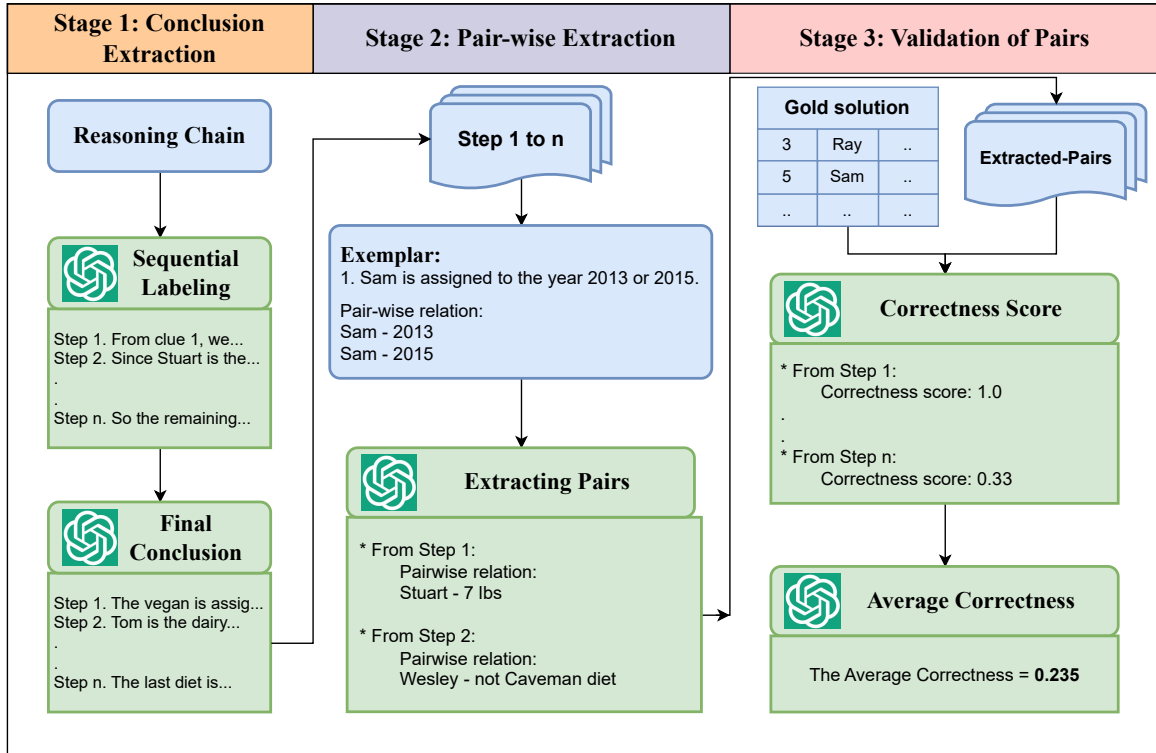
Stage 1: Conclusion Extraction

Stage 2: Pair-wise Extraction

Stage 3: Validation of Pairs

Reasoning Chain

Sequential Labeling

Step 1. From clue 1, we...
Step 2. Since Stuart is the...
.
.
Step n. So the remaining...

Final Conclusion

Step 1. The vegan is assig...
Step 2. Tom is the dairy...
.
.
Step n. The last diet is...

Step 1 to n

Exemplar:
1. Sam is assigned to the year 2013 or 2015.

Pair-wise relation:
Sam - 2013
Sam - 2015

Extracting Pairs

* From Step 1:
Pairwise relation:
Stuart - 7 lbs

* From Step 2:
Pairwise relation:
Wesley - not Caveman diet

Gold solution

| 3 | Ray | .. |
|---|---|---|
| 5 | Sam | .. |
| .. | .. | .. |

Extracted-Pairs

Correctness Score

* From Step 1:
Correctness score: 1.0
.
.
* From Step n:
Correctness score: 0.33

Average Correctness

The Average Correctness = **0.235**